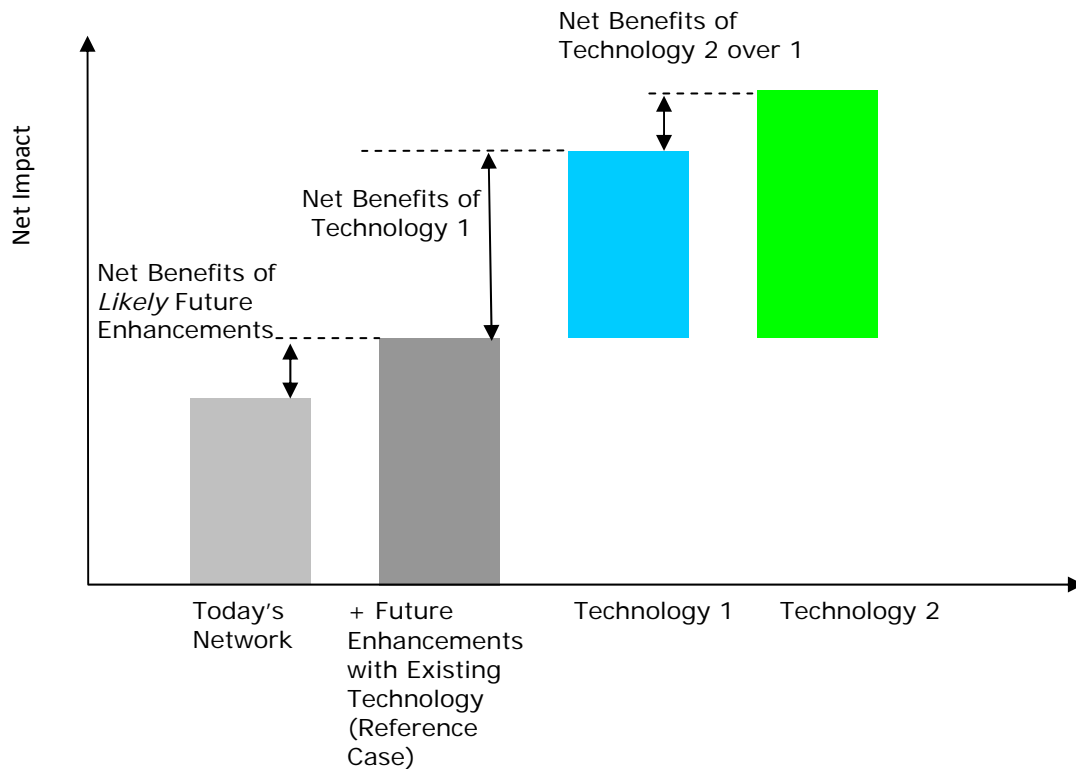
Net Benefits of Technology 2 over 1

Net Impact

Net Benefits of Technology 1

Net Benefits of *Likely* Future Enhancements

Today's Network

+ Future Enhancements with Existing Technology (Reference Case)

Technology 1

Technology 2